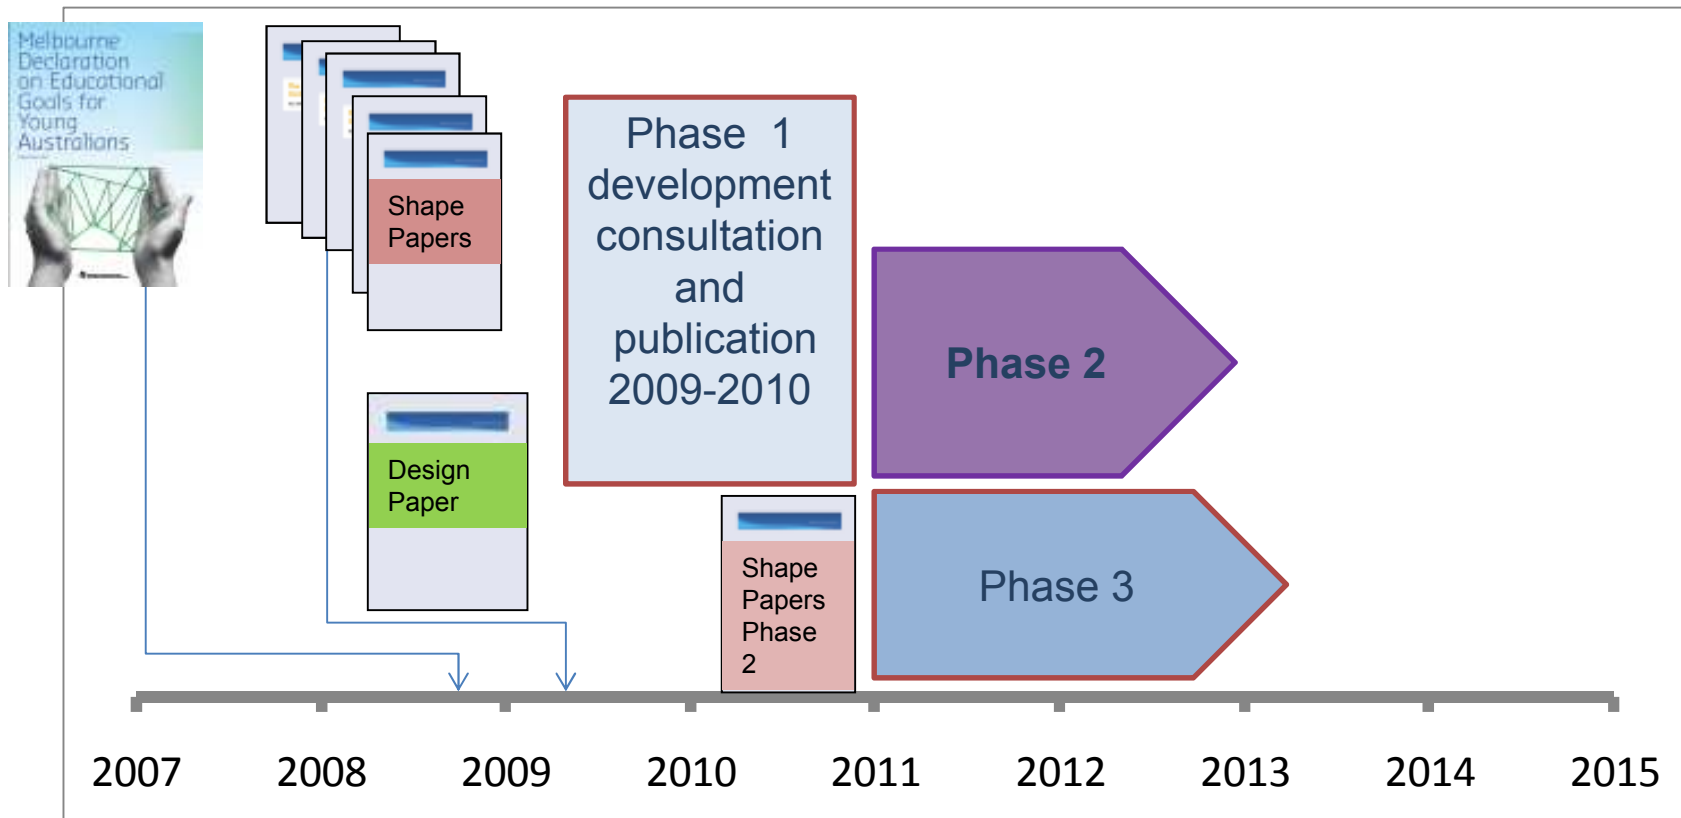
Melbourne Declaration on Educational Goals for Young Australians

Shape Papers

Design Paper

Phase 1 development consultation and publication 2009-2010

Phase 2

Shape Papers Phase 2

Phase 3

2007 2008 2009 2010 2011 2012 2013 2014 2015